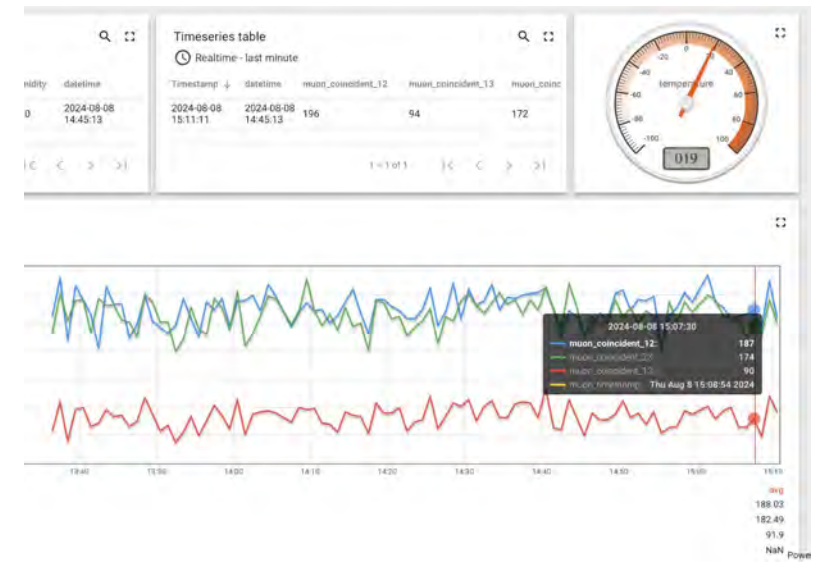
nidity datetime

0 2024-08-08 14:45:13

|< < > >|

Timeseries table

Realtime - last minute

| Timestamp ↓ | datetime | muon_coincident_12 | muon_coincident_13 | muon_coinc |
|---|---|---|---|---|
| 2024-08-08 15:11:11 | 2024-08-08 14:45:13 | 196 | 94 | 172 |

1 – 1 of 1 |< < > >|

-20 0 20 -40 40 -60 60 -80 80 -100 100
temperature
019

2024-08-08 15:07:30
muon_coincident_12: 187
muon_coincident_23 174
muon_coincident_13 90
muon_timestamp Thu Aug 8 15:08:54 2024

13:40 13:50 14:00 14:10 14:20 14:30 14:40 14:50 15:00 15:10

avg
188.03
182.49
91.9
NaN

Powe